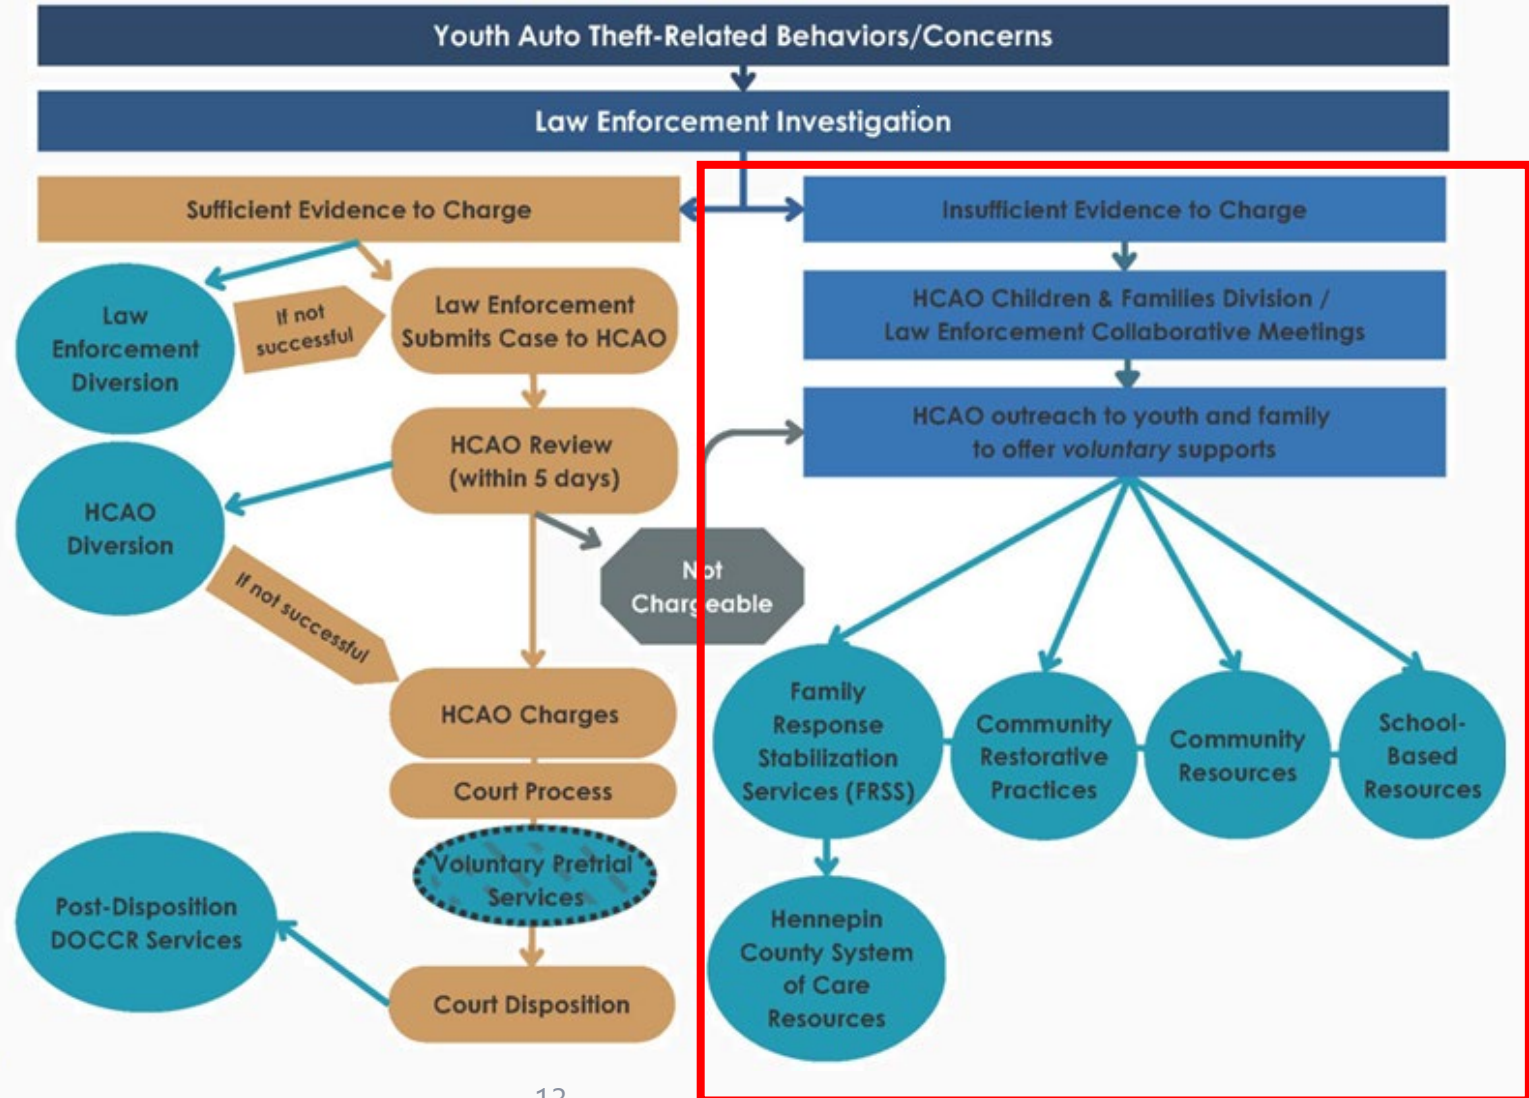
Youth Auto Theft-Related Behaviors/Concerns

Law Enforcement Investigation

Sufficient Evidence to Charge

Insufficient Evidence to Charge

Law Enforcement Diversion

If not successful

Law Enforcement Submits Case to HCAO

HCAO Review (within 5 days)

HCAO Diversion

Not Chargeable

If not successful

HCAO Charges

Court Process

Voluntary Pretrial Services

Court Disposition

Post-Disposition DOCCR Services

HCAO Children & Families Division / Law Enforcement Collaborative Meetings

HCAO outreach to youth and family to offer *voluntary* supports

Family Response Stabilization Services (FRSS)

Community Restorative Practices

Community Resources

School-Based Resources

Hennepin County System of Care Resources

12